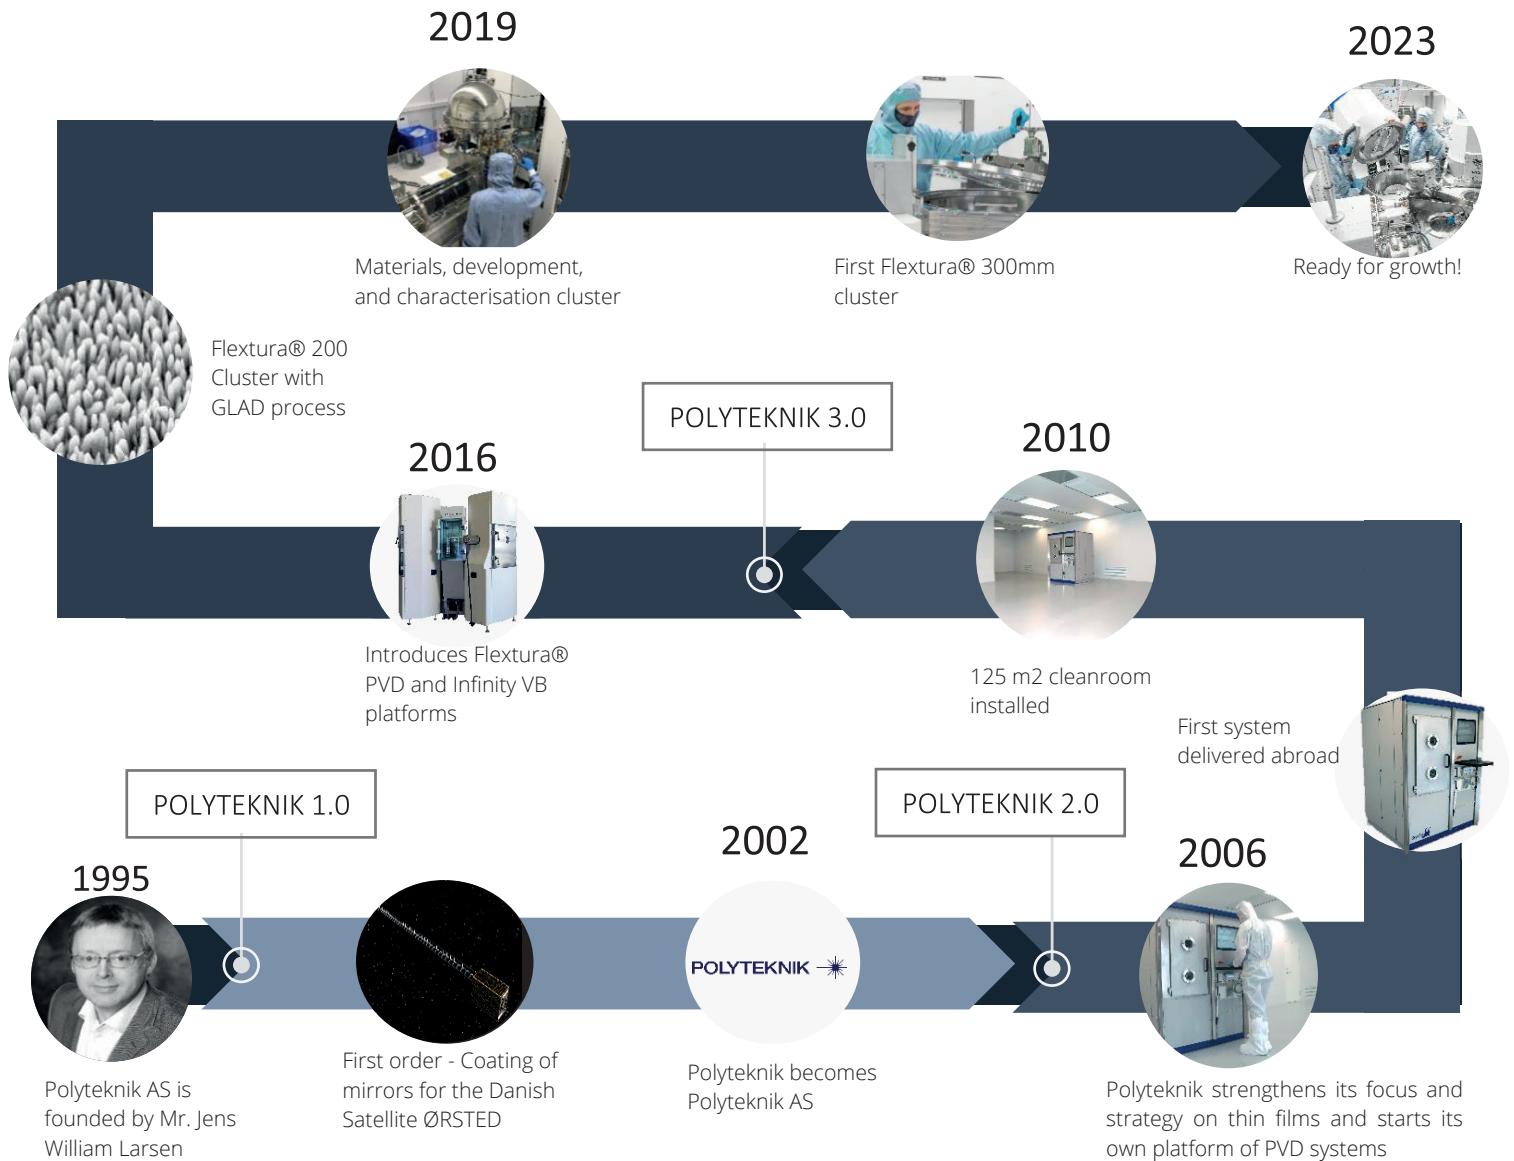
2019

2023

Materials, development, and characterisation cluster

First Flextura® 300mm cluster

Ready for growth!

Flextura® 200 Cluster with GLAD process

POLYTEKNIK 3.0

2016

2010

Introduces Flextura® PVD and Infinity VB platforms

125 m2 cleanroom installed

First system delivered abroad

POLYTEKNIK 1.0

POLYTEKNIK 2.0

2002

1995

2006

POLYTEKNIK

Polyteknik AS is founded by Mr. Jens William Larsen

First order - Coating of mirrors for the Danish Satellite ØRSTED

Polyteknik becomes Polyteknik AS

Polyteknik strengthens its focus and strategy on thin films and starts its own platform of PVD systems